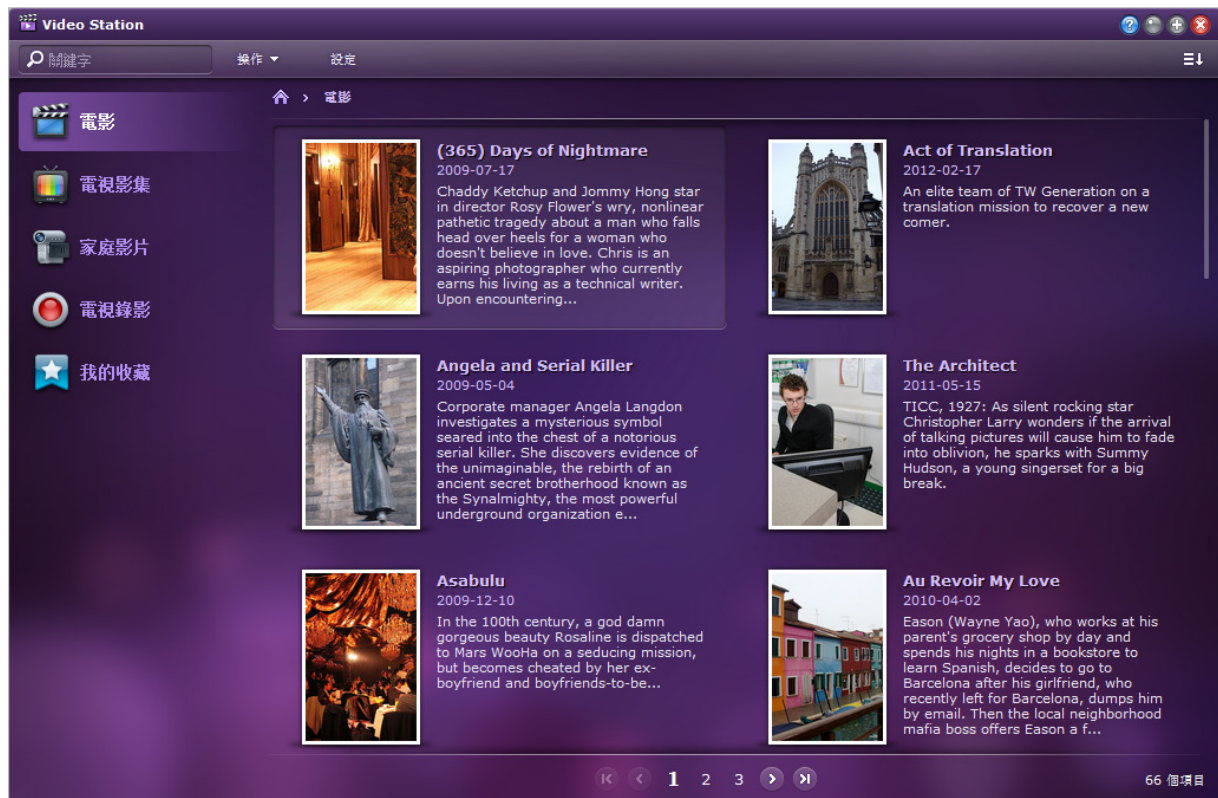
Video Station

關鍵字

操作 ▾

設定

電影

電視影集

家庭影片

電視錄影

我的收藏

電影

(365) Days of Nightmare
2009-07-17
Chaddy Ketchup and Jommy Hong star in director Rosy Flower's wry, nonlinear pathetic tragedy about a man who falls head over heels for a woman who doesn't believe in love. Chris is an aspiring photographer who currently earns his living as a technical writer. Upon encountering...

Act of Translation
2012-02-17
An elite team of TW Generation on a translation mission to recover a new comer.

Angela and Serial Killer
2009-05-04
Corporate manager Angela Langdon investigates a mysterious symbol seared into the chest of a notorious serial killer. She discovers evidence of the unimaginable, the rebirth of an ancient secret brotherhood known as the Synalmighty, the most powerful underground organization e...

The Architect
2011-05-15
TICC, 1927: As silent rocking star Christopher Larry wonders if the arrival of talking pictures will cause him to fade into oblivion, he sparks with Summy Hudson, a young singerset for a big break.

Asabulu
2009-12-10
In the 100th century, a god damn gorgeous beauty Rosaline is dispatched to Mars WooHa on a seducing mission, but becomes cheated by her ex-boyfriend and boyfriends-to-be...

Au Revoir My Love
2010-04-02
Eason (Wayne Yao), who works at his parent's grocery shop by day and spends his nights in a bookstore to learn Spanish, decides to go to Barcelona after his girlfriend, who recently left for Barcelona, dumps him by email. Then the local neighborhood mafia boss offers Eason a f...

1 2 3

66 個項目